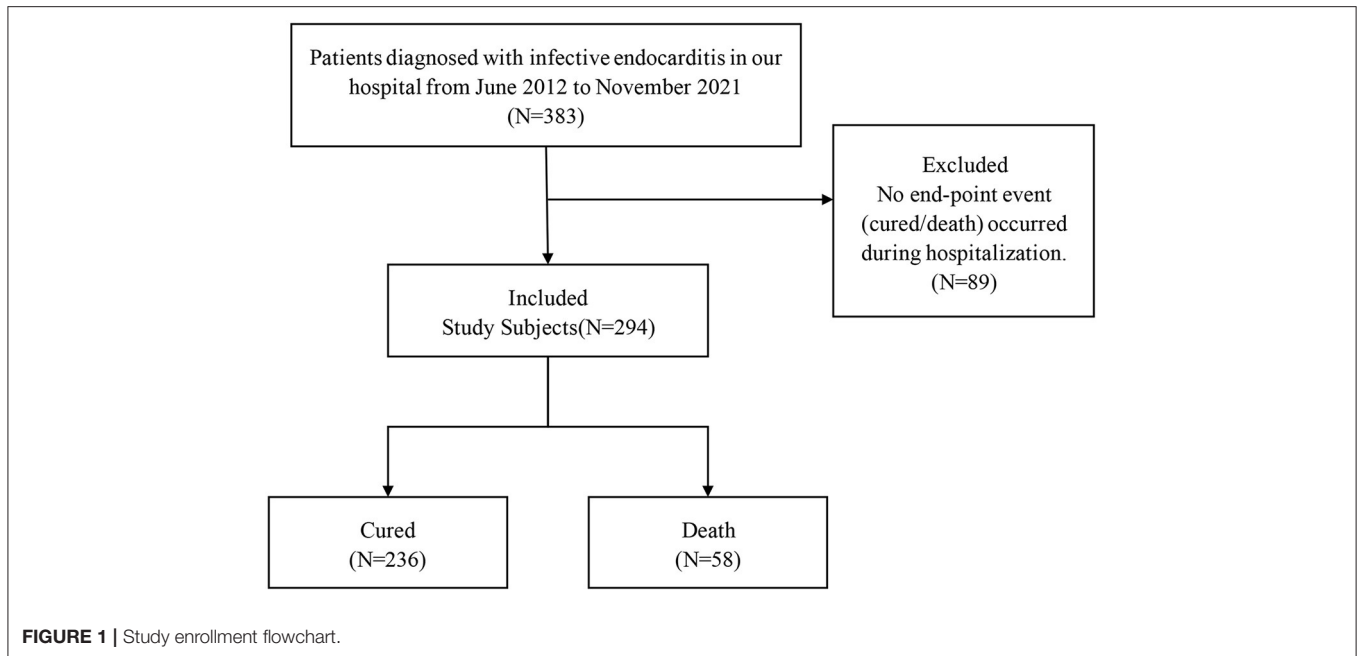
Patients diagnosed with infective endocarditis in our hospital from June 2012 to November 2021
(N=383)

Excluded
No end-point event (cured/death) occurred during hospitalization.
(N=89)

Included
Study Subjects(N=294)

Cured
(N=236)

Death
(N=58)

FIGURE 1 | Study enrollment flowchart.